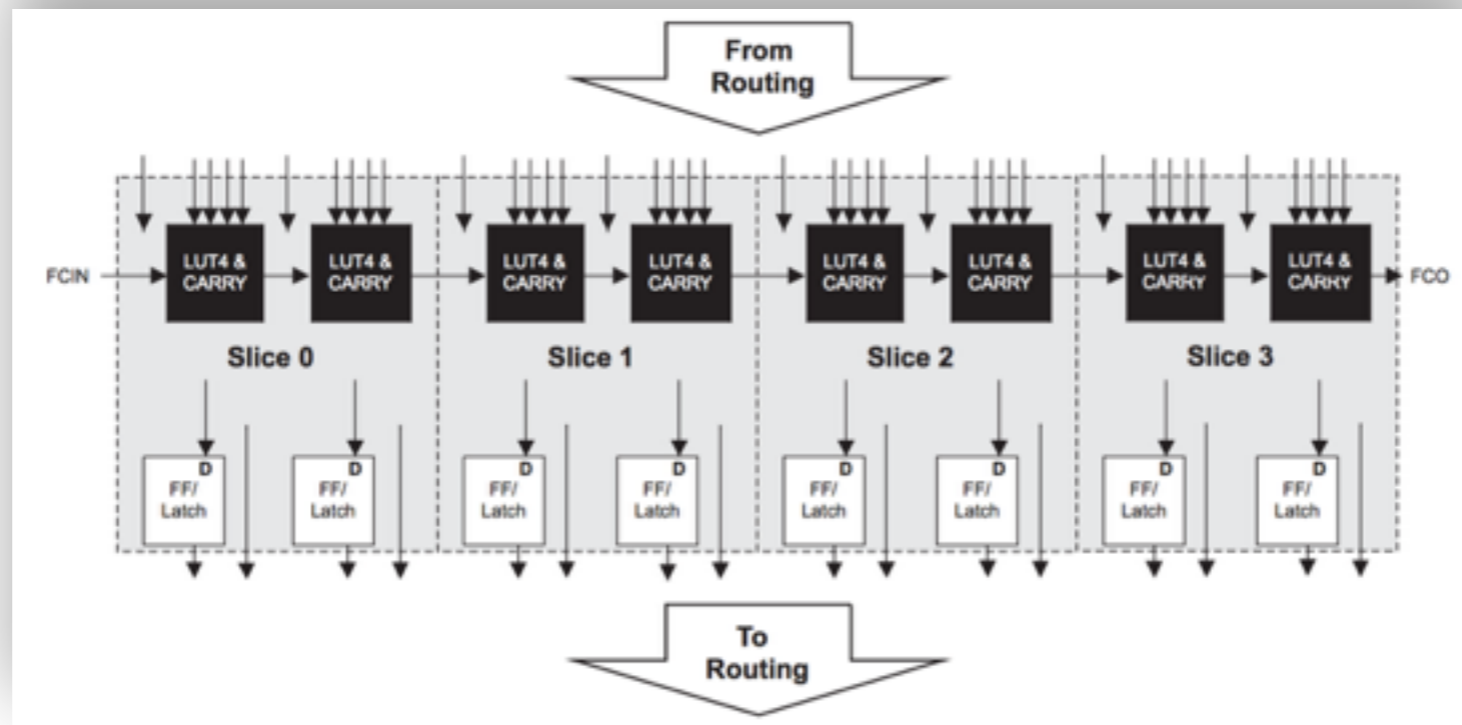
From Routing

FCIN

LUT4 & CARRY

LUT4 & CARRY

Slice 0

D
FF/ Latch

D
FF/ Latch

LUT4 & CARRY

LUT4 & CARRY

Slice 1

D
FF/ Latch

D
FF/ Latch

LUT4 & CARRY

LUT4 & CARRY

Slice 2

D
FF/ Latch

D
FF/ Latch

LUT4 & CARRY

LUT4 & CARRY

Slice 3

D
FF/ Latch

D
FF/ Latch

FCO

To Routing